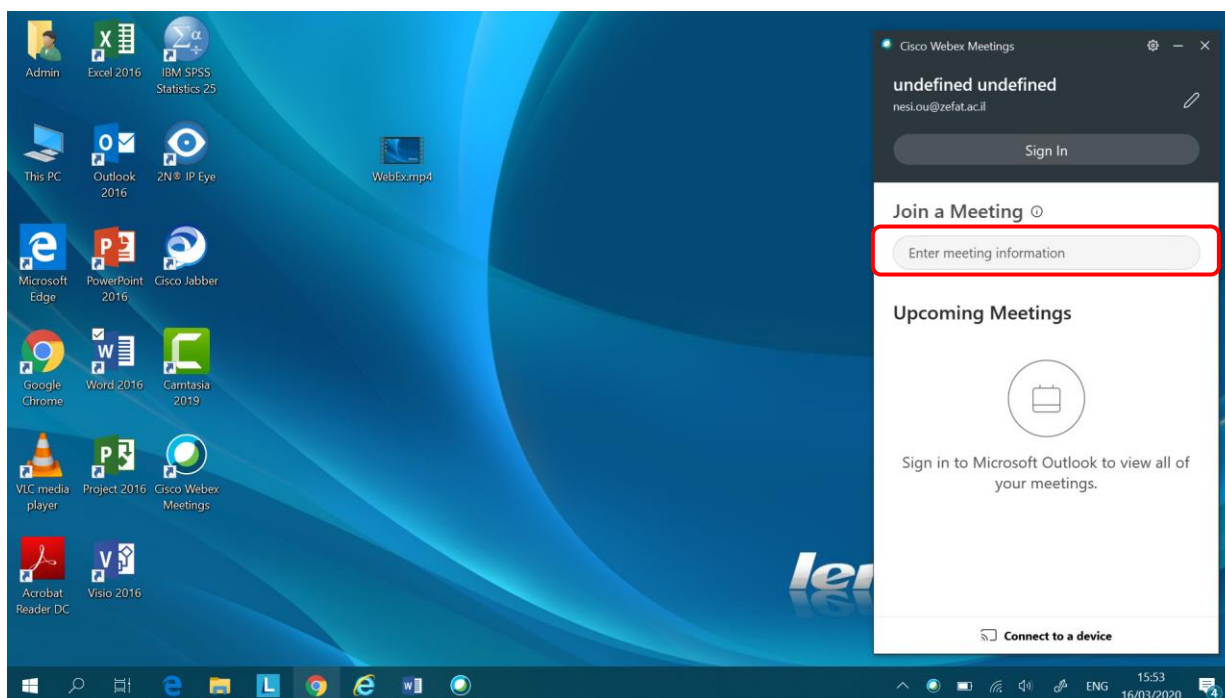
Admin
Excel 2016
IBM SPSS Statistics 25
This PC
Outlook 2016
2N® IP Eye
WebEx.mp4
Microsoft Edge
PowerPoint 2016
Cisco Jabber
Google Chrome
Word 2016
Camtasia 2019
VLC media player
Project 2016
Cisco Webex Meetings
Acrobat Reader DC
Visio 2016

Cisco Webex Meetings

undefined undefined
nesi.ou@zefat.ac.il

Sign In

Join a Meeting

Enter meeting information

Upcoming Meetings

Sign in to Microsoft Outlook to view all of your meetings.

Connect to a device

ENG 15:53 16/03/2020